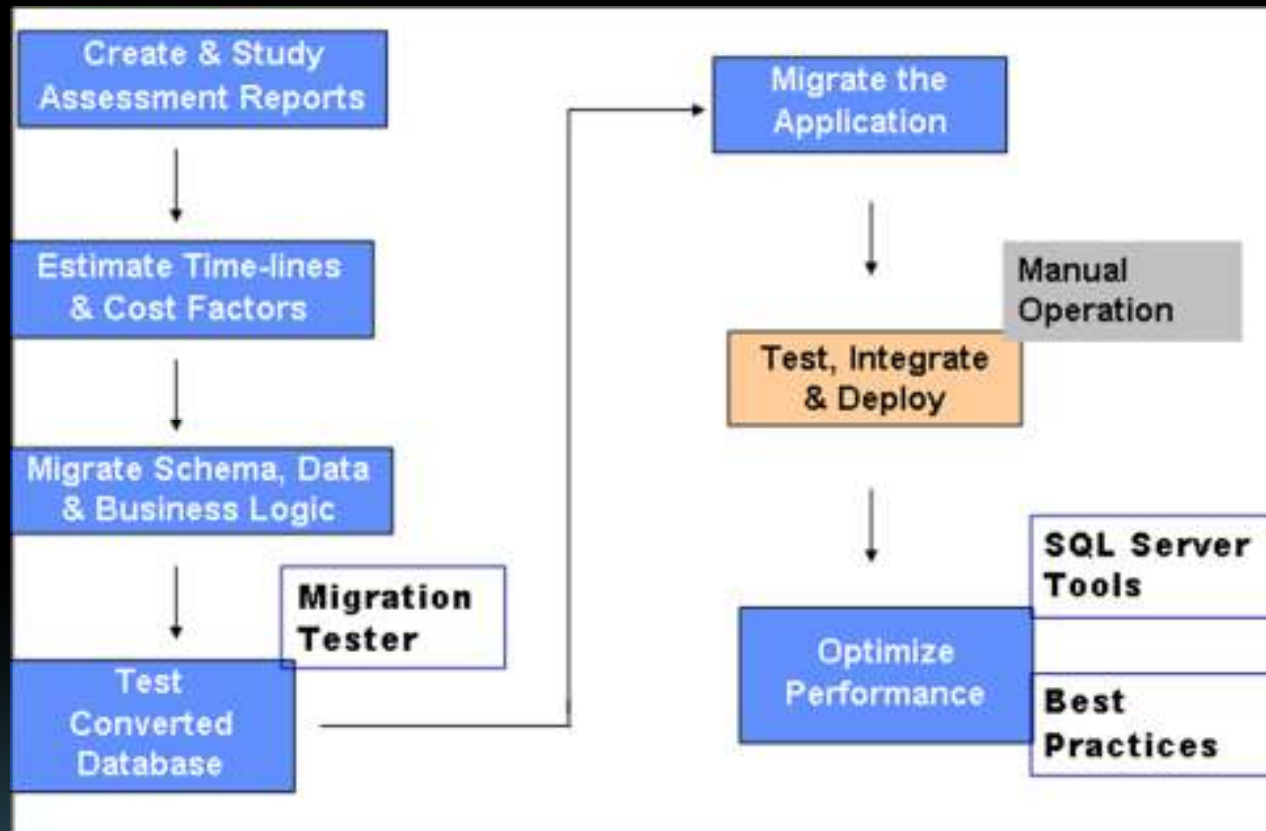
Create & Study Assessment Reports

Estimate Time-lines & Cost Factors

Migrate Schema, Data & Business Logic

Migration Tester

Test Converted Database

Migrate the Application

Manual Operation

Test, Integrate & Deploy

SQL Server Tools

Optimize Performance

Best Practices